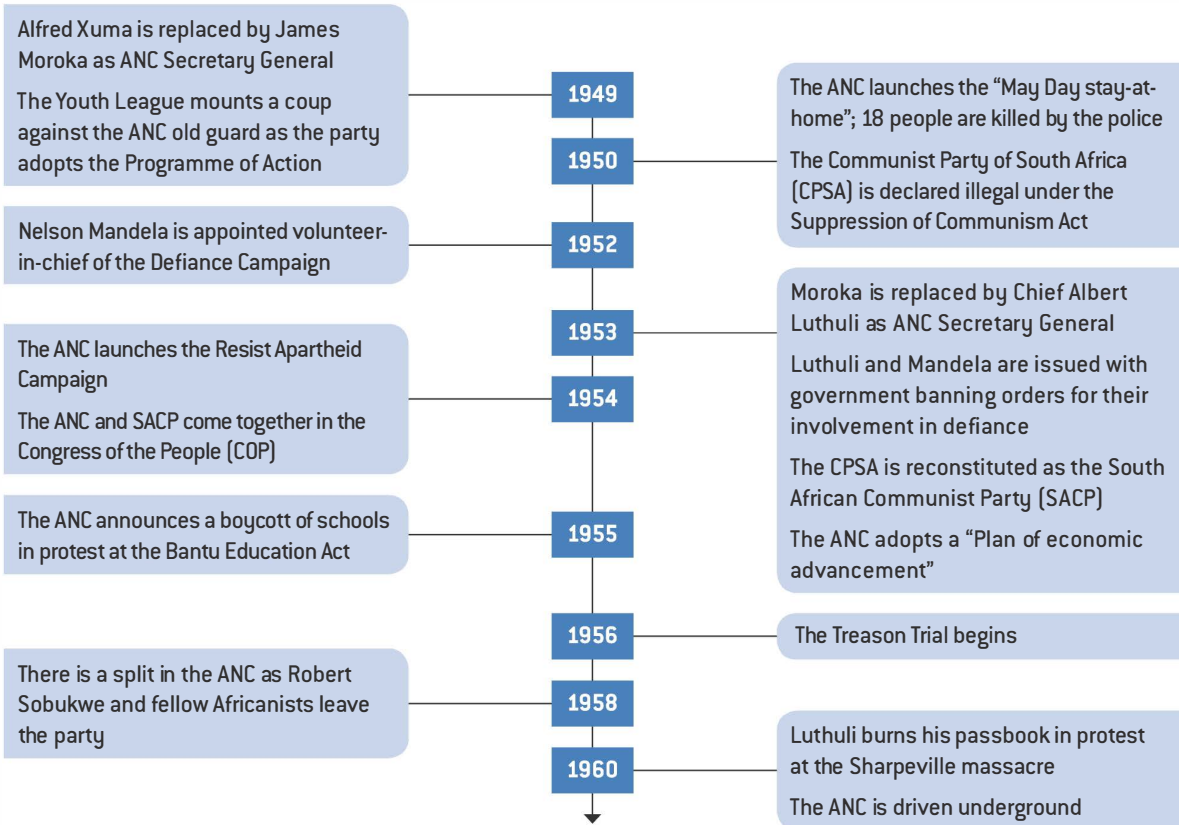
Alfred Xuma is replaced by James Moroka as ANC Secretary General

The Youth League mounts a coup against the ANC old guard as the party adopts the Programme of Action

1949

The ANC launches the "May Day stay-at-home"; 18 people are killed by the police

1950

The Communist Party of South Africa (CPSA) is declared illegal under the Suppression of Communism Act

Nelson Mandela is appointed volunteer-in-chief of the Defiance Campaign

1952

Moroka is replaced by Chief Albert Luthuli as ANC Secretary General

1953

Luthuli and Mandela are issued with government banning orders for their involvement in defiance

The CPSA is reconstituted as the South African Communist Party (SACP)

The ANC adopts a "Plan of economic advancement"

The ANC launches the Resist Apartheid Campaign

1954

The ANC and SACP come together in the Congress of the People (COP)

The ANC announces a boycott of schools in protest at the Bantu Education Act

1955

1956

The Treason Trial begins

There is a split in the ANC as Robert Sobukwe and fellow Africanists leave the party

1958

1960

Luthuli burns his passbook in protest at the Sharpeville massacre

The ANC is driven underground